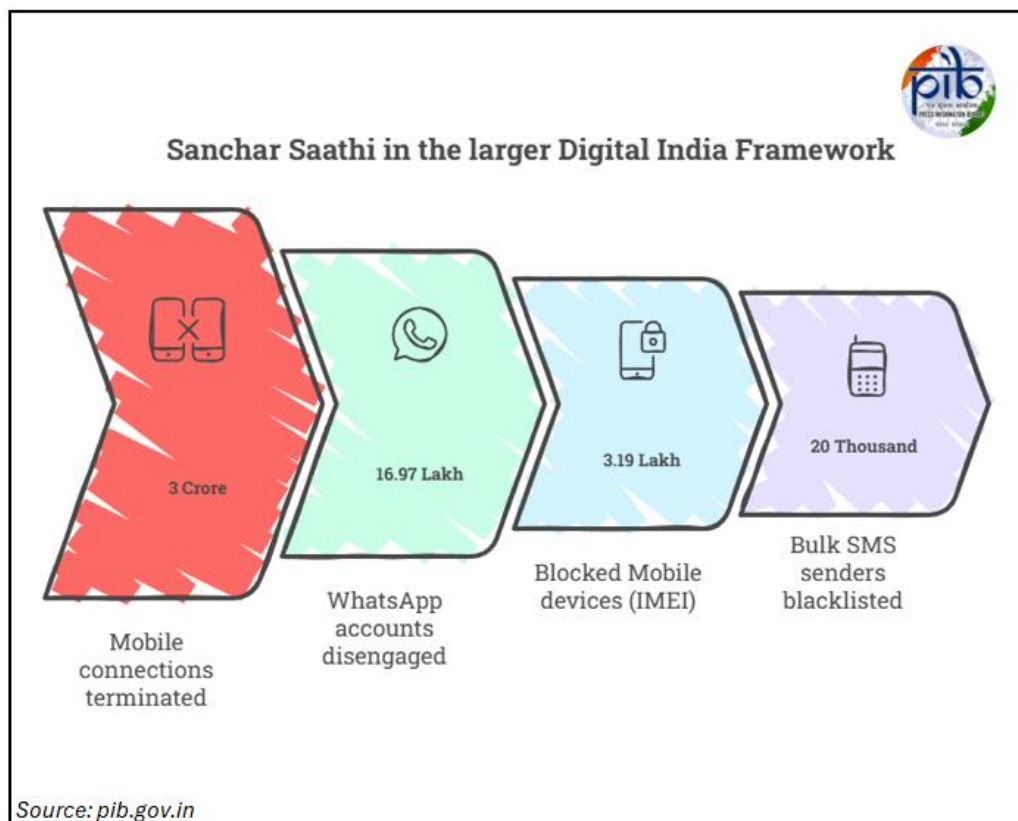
pib

PRESS INFORMATION BUREAU

Sanchar Saathi in the larger Digital India Framework

3 Crore

Mobile connections terminated

16.97 Lakh

WhatsApp accounts disengaged

3.19 Lakh

Blocked Mobile devices (IMEI)

20 Thousand

Bulk SMS senders blacklisted

Source: pib.gov.in